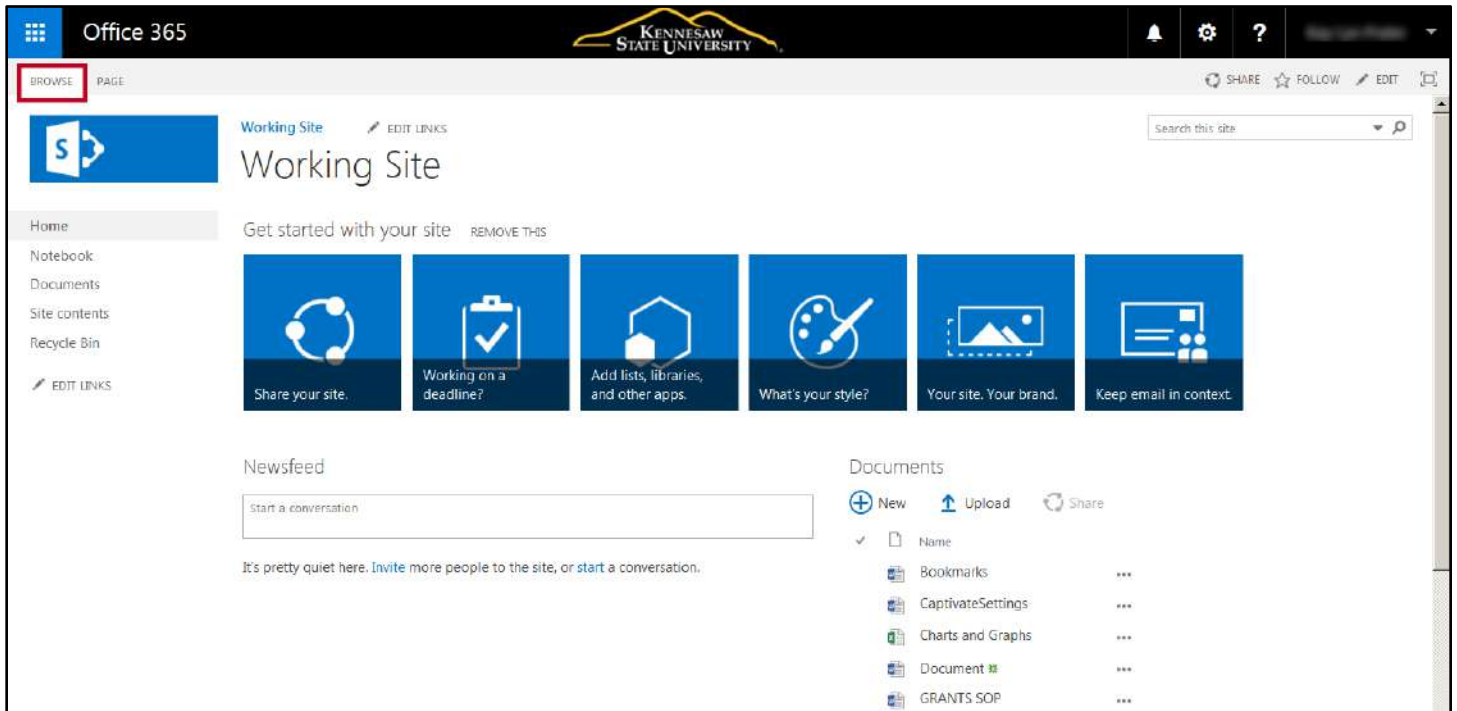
Office 365

KENNESAW STATE UNIVERSITY

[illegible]

BROWSE PAGE

SHARE FOLLOW EDIT

Working Site EDIT LINKS

Working Site

Search this site

Home
Notebook
Documents
Site contents
Recycle Bin
EDIT LINKS

Get started with your site REMOVE THIS

Share your site.

Working on a deadline?

Add lists, libraries, and other apps.

What's your style?

Your site. Your brand.

Keep email in context.

Newsfeed

Start a conversation

It's pretty quiet here. Invite more people to the site, or start a conversation.

Documents

New Upload Share

Name

Bookmarks ...
CaptivateSettings ...
Charts and Graphs ...
Document ...
GRANTS SOP ...